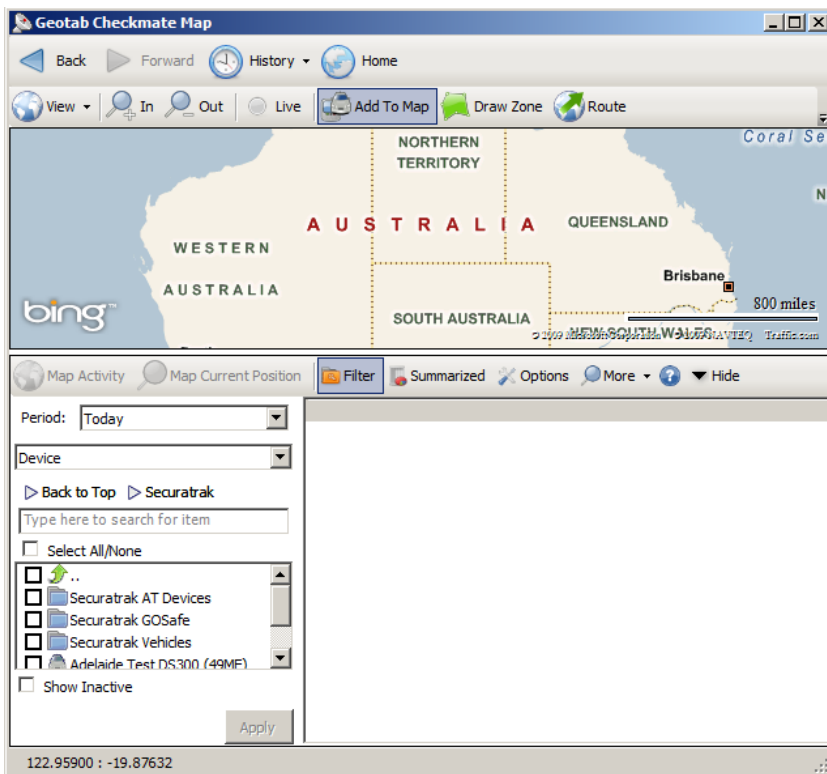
Geotab Checkmate Map

Back Forward History Home

View In Out Live Add To Map Draw Zone Route

Coral Se

NORTHERN TERRITORY

AUSTRALIA

QUEENSLAND

WESTERN AUSTRALIA

Brisbane

800 miles

SOUTH AUSTRALIA

NEW SOUTH WALES

bing

© 2009 Microsoft Corporation © NAVTEQ Traffic.com

Map Activity Map Current Position Filter Summarized Options More Hide

Period: Today

Device

Back to Top Securatrak

Type here to search for item

Select All/None

..

Securatrak AT Devices

Securatrak GOSafe

Securatrak Vehicles

Adelaide Test DS300 (49MF)

Show Inactive

Apply

122.95900 : -19.87632